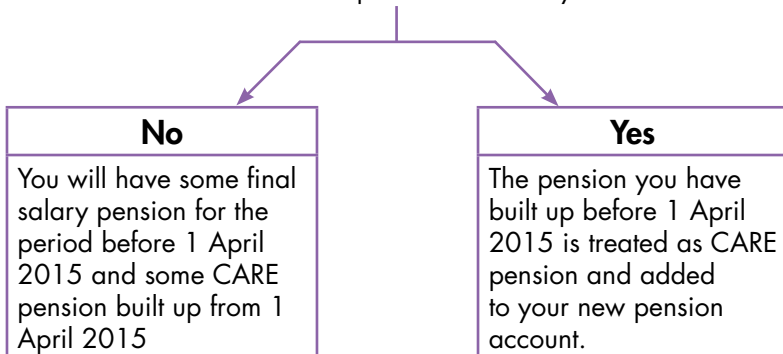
No

You will have some final salary pension for the period before 1 April 2015 and some CARE pension built up from 1 April 2015

Yes

The pension you have built up before 1 April 2015 is treated as CARE pension and added to your new pension account.